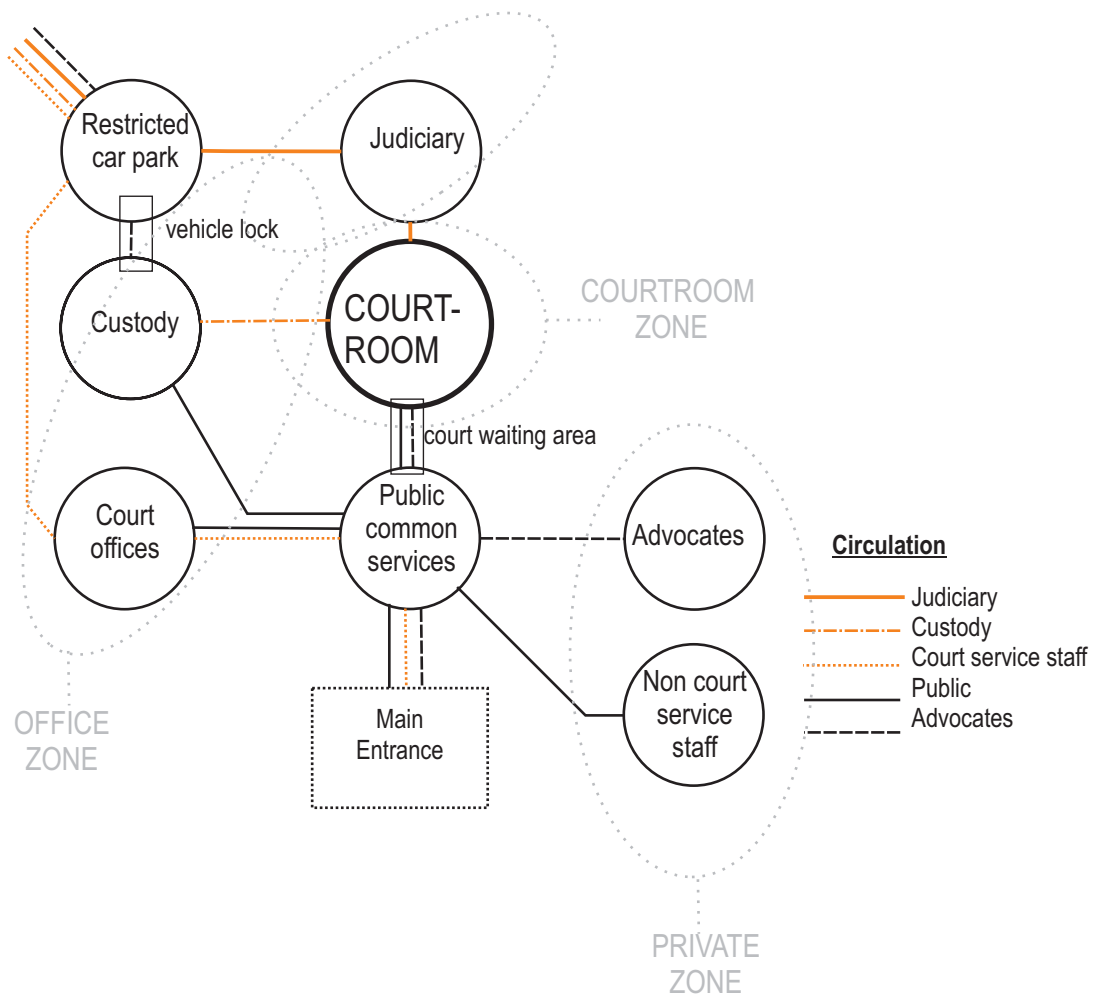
Restricted car park

Judiciary

vehicle lock

Custody

COURT-ROOM

COURTROOM ZONE

court waiting area

Court offices

Public common services

Advocates

Circulation

Judiciary
Custody
Court service staff
Public
Advocates

Main Entrance

Non court service staff

OFFICE ZONE

PRIVATE ZONE